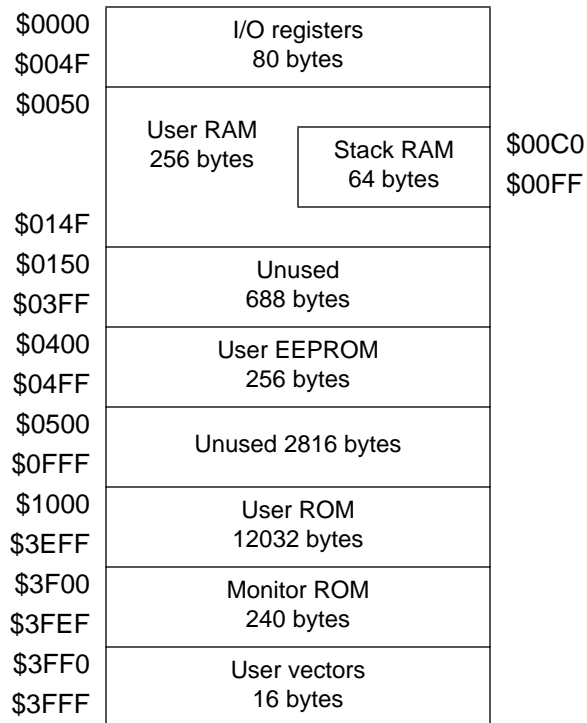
\$0000
\$004F
I/O registers
80 bytes

\$0050
User RAM
256 bytes
Stack RAM
64 bytes
\$00C0
\$00FF
\$014F

\$0150
\$03FF
Unused
688 bytes

\$0400
\$04FF
User EEPROM
256 bytes

\$0500
\$0FFF
Unused 2816 bytes

\$1000
\$3EFF
User ROM
12032 bytes

\$3F00
\$3FEF
Monitor ROM
240 bytes

\$3FF0
\$3FFF
User vectors
16 bytes